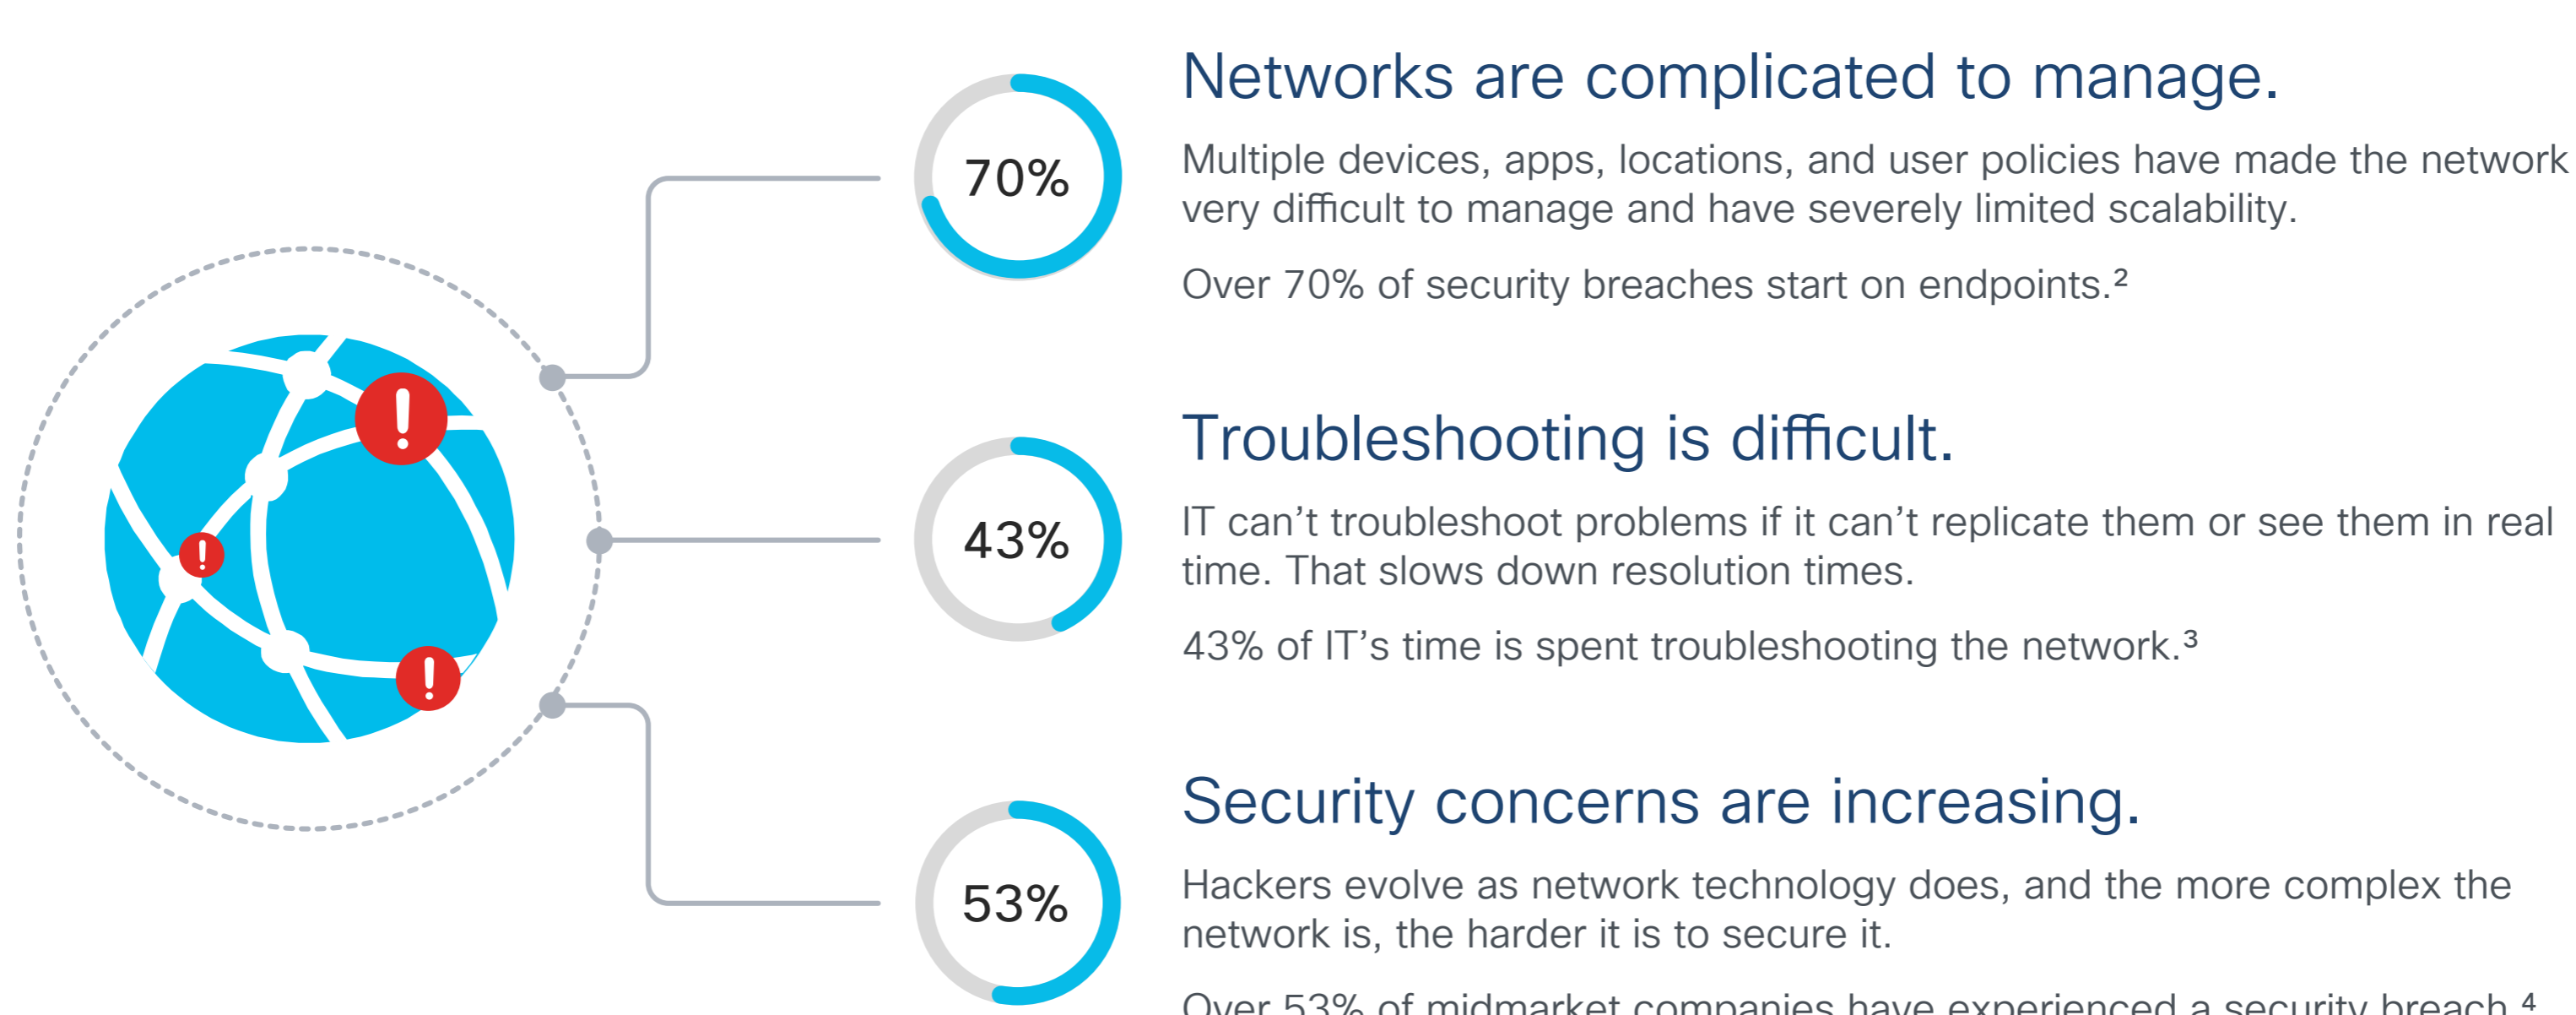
70%

Networks are complicated to manage.

Multiple devices, apps, locations, and user policies have made the network very difficult to manage and have severely limited scalability.

Over 70% of security breaches start on endpoints.$^2$

43%

Troubleshooting is difficult.

IT can’t troubleshoot problems if it can’t replicate them or see them in real time. That slows down resolution times.

43% of IT’s time is spent troubleshooting the network.$^3$

53%

Security concerns are increasing.

Hackers evolve as network technology does, and the more complex the network is, the harder it is to secure it.

Over 53% of midmarket companies have experienced a security breach.$^4$